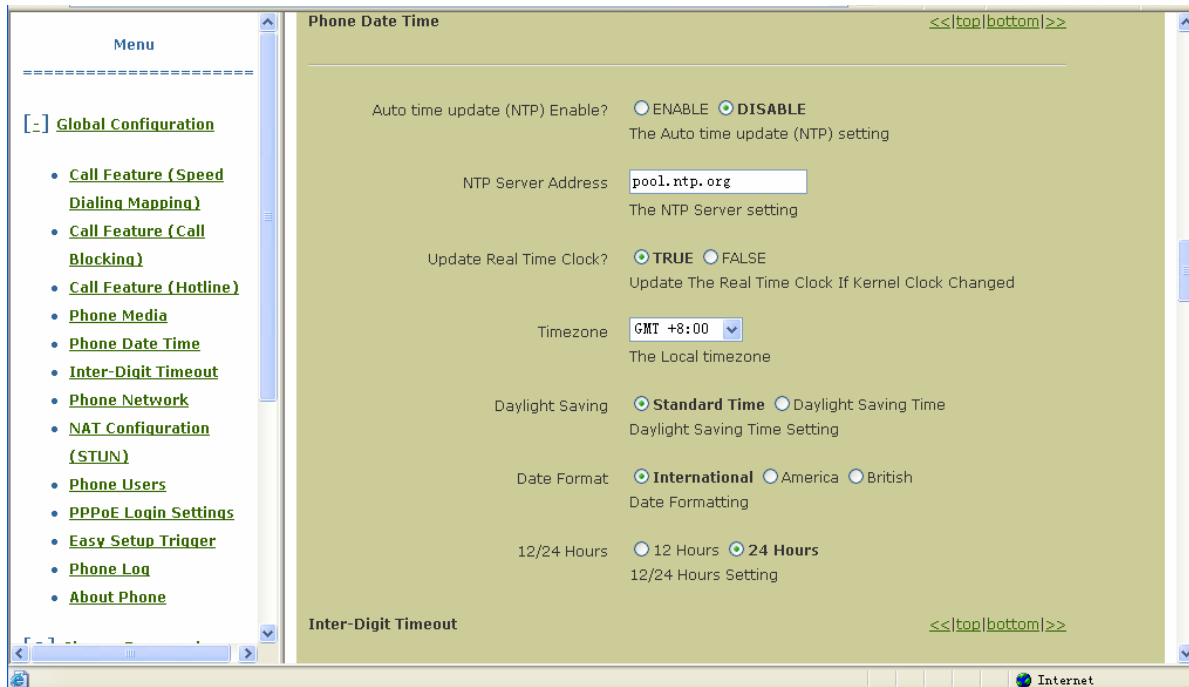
Menu
======================

[-] Global Configuration

- Call Feature (Speed Dialing Mapping)
- Call Feature (Call Blocking)
- Call Feature (Hotline)
- Phone Media
- Phone Date Time
- Inter-Digit Timeout
- Phone Network
- NAT Configuration (STUN)
- Phone Users
- PPPoE Login Settings
- Easy Setup Trigger
- Phone Log
- About Phone

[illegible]

Phone Date Time

<<|top|bottom|>>

Auto time update (NTP) Enable? ENABLE DISABLE
The Auto time update (NTP) setting

NTP Server Address pool.ntp.org
The NTP Server setting

Update Real Time Clock? TRUE FALSE
Update The Real Time Clock If Kernel Clock Changed

Timezone GMT +8:00
The Local timezone

Daylight Saving Standard Time Daylight Saving Time
Daylight Saving Time Setting

Date Format International America British
Date Formatting

12/24 Hours 12 Hours 24 Hours
12/24 Hours Setting

Inter-Digit Timeout

<<|top|bottom|>>

Internet